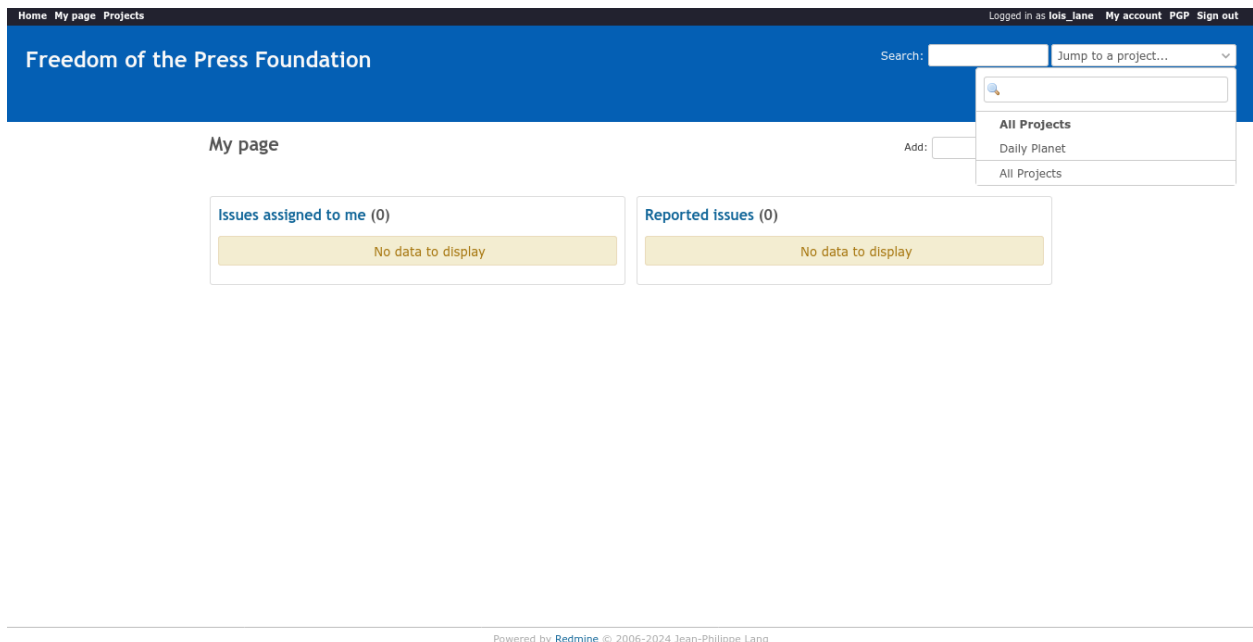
Home My page Projects

Logged in as lois_lane My account PGP Sign out

Freedom of the Press Foundation

Search: Jump to a project...

All Projects
Daily Planet
All Projects

My page

Add:

Issues assigned to me (0)

No data to display

Reported issues (0)

No data to display

Powered by Redmine © 2006-2024 Jean-Philippe Lang